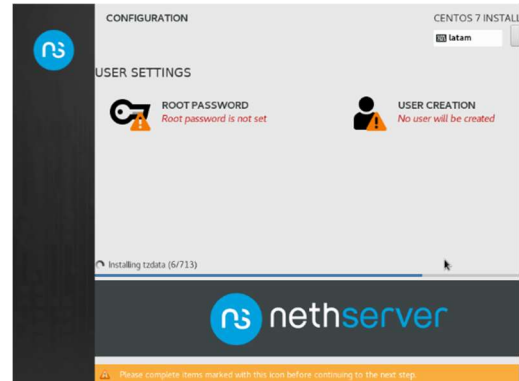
CONFIGURATION

CENTOS 7 INSTALL

latam

USER SETTINGS

ROOT PASSWORD
Root password is not set

USER CREATION
No user will be created

Installing tzdata (6/713)

nethserver

Please complete items marked with this icon before continuing to the next step.